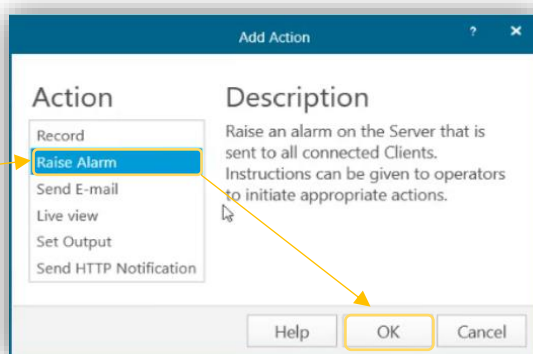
Add Action

?

×

Action

Record

Raise Alarm

Send E-mail

Live view

Set Output

Send HTTP Notification

Description

Raise an alarm on the Server that is sent to all connected Clients. Instructions can be given to operators to initiate appropriate actions.

Help

OK

Cancel